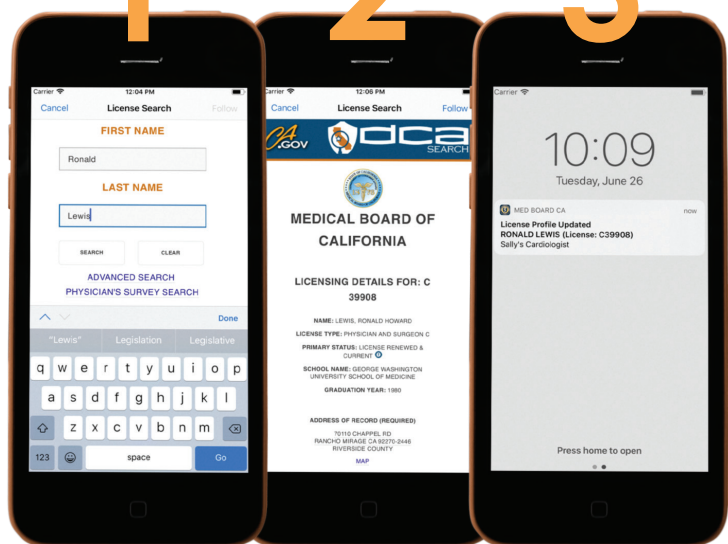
1
2
3

Carrier
12:04 PM
Cancel
License Search
Follow
FIRST NAME
Ronald
LAST NAME
Lewis
SEARCH
CLEAR
ADVANCED SEARCH
PHYSICIAN'S SURVEY SEARCH
Done
"Lewis"
Legislation
Legislative
q w e r t y u i o p
a s d f g h j k l
z x c v b n m
123
space
Go

Carrier
12:06 PM
Cancel
License Search
Follow
CA.GOV
dca
SEARCH
MEDICAL BOARD OF CALIFORNIA
LICENSING DETAILS FOR: C 39908
NAME: LEWIS, RONALD HOWARD
LICENSE TYPE: PHYSICIAN AND SURGEON C
PRIMARY STATUS: LICENSE RENEWED & CURRENT
SCHOOL NAME: GEORGE WASHINGTON UNIVERSITY SCHOOL OF MEDICINE
GRADUATION YEAR: 1980
ADDRESS OF RECORD (REQUIRED)
70110 CHAPPEL RD
RANCHO MIRAGE CA 92270-2446
RIVERSIDE COUNTY
MAP

Carrier
10:09
Tuesday, June 26
MED BOARD CA
now
License Profile Updated
RONALD LEWIS (License: C39908)
Sally's Cardiologist
Press home to open